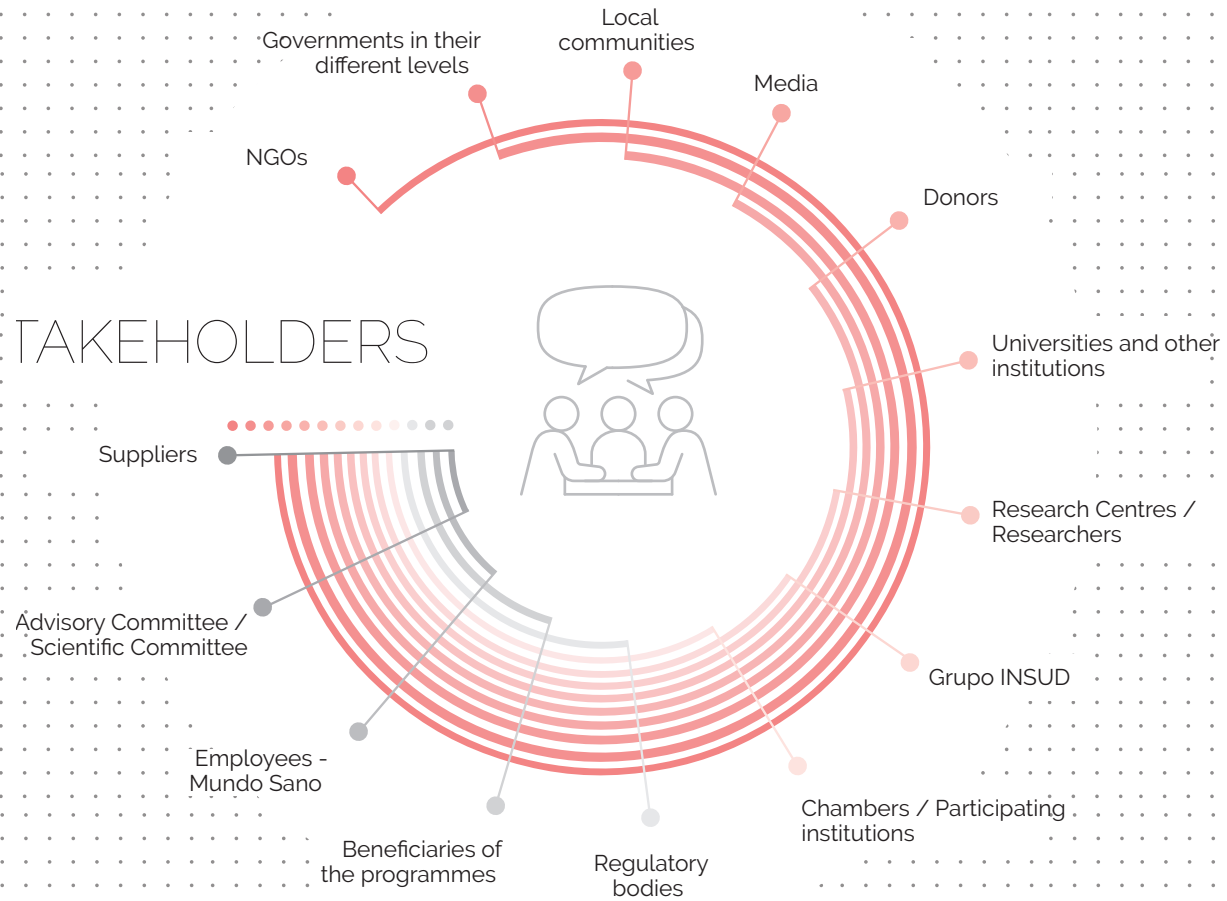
Local communities

Governments in their different levels

Media

NGOs

Donors

TAKEHOLDERS

Universities and other institutions

Suppliers

Research Centres / Researchers

Advisory Committee / Scientific Committee

Grupo INSUD

Employees - Mundo Sano

Chambers / Participating institutions

Beneficiaries of the programmes

Regulatory bodies